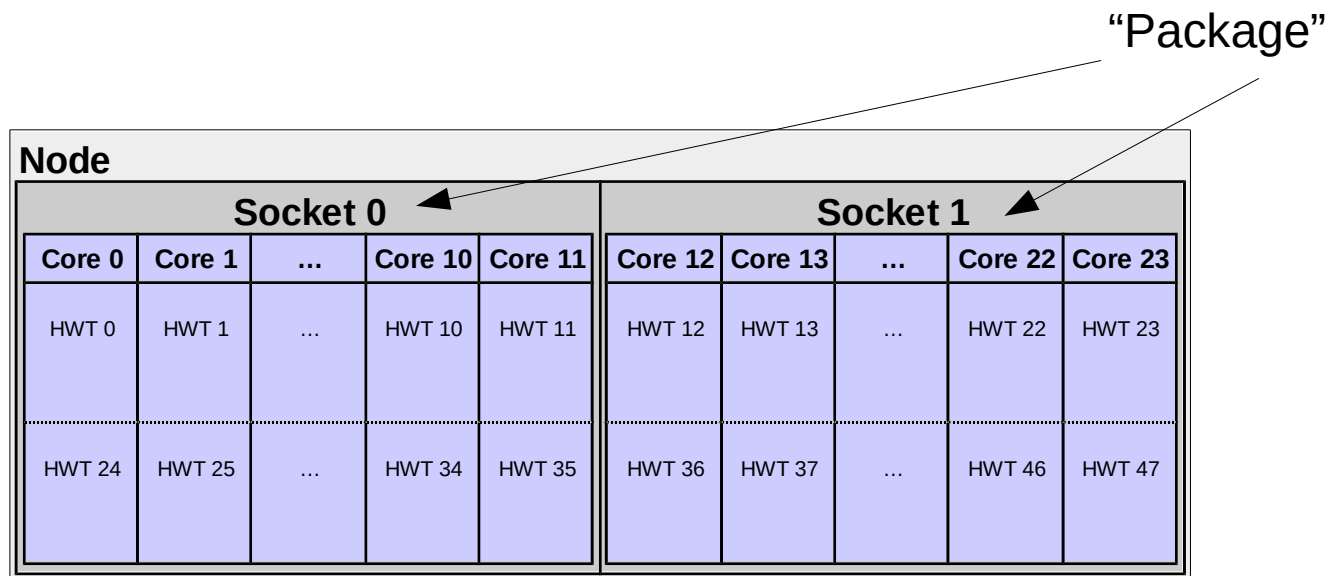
“Package”

Node

Socket 0

| Core 0 | Core 1 | … | Core 10 | Core 11 |
|---|---|---|---|---|
| HWT 0 | HWT 1 | … | HWT 10 | HWT 11 |
| HWT 24 | HWT 25 | … | HWT 34 | HWT 35 |

Socket 1

| Core 12 | Core 13 | … | Core 22 | Core 23 |
|---|---|---|---|---|
| HWT 12 | HWT 13 | … | HWT 22 | HWT 23 |
| HWT 36 | HWT 37 | … | HWT 46 | HWT 47 |